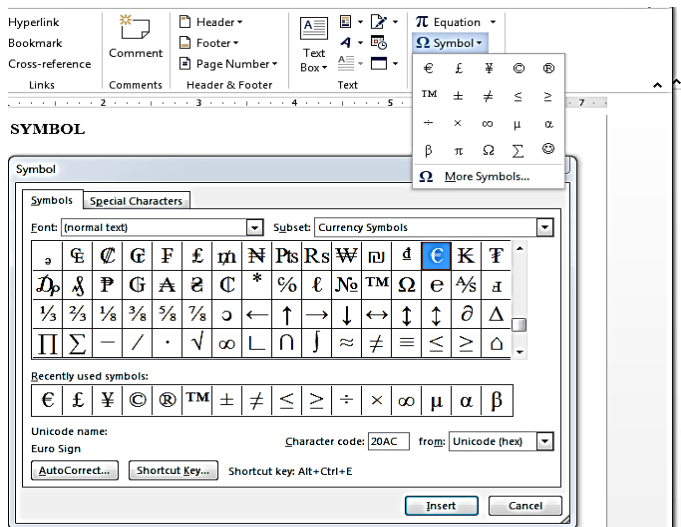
Hyperlink
Bookmark
Cross-reference
Links

Comment
Comments

Header ▾
Footer ▾
Page Number ▾
Header & Footer

Text Box ▾
Text

π Equation ▾
Ω Symbol ▾

| € | £ | ¥ | © | ® |
|---|---|---|---|---|
| ™ | ± | ≠ | ≤ | ≥ |
| ÷ | × | ∞ | µ | α |
| β | π | Ω | ∑ | ☺ |

Ω More Symbols...

SYMBOL

Symbol

Symbols | Special Characters

Font: (normal text)
Subset: Currency Symbols

| ₔ | ₠ | ₡ | ₢ | ₣ | ₤ | ₥ | ₦ | ₧ | ₨ | ₩ | ₪ | ₫ | € | ₭ | ₮ |
|---|---|---|---|---|---|---|---|---|---|---|---|---|---|---|---|
| ₯ | ₰ | ₱ | ₲ | ₳ | ₴ | ₵ | * | % | ℓ | № | ™ | Ω | ℮ | ⅍ | ⅎ |
| ⅓ | ⅔ | ⅛ | ⅜ | ⅝ | ⅞ | ↄ | ← | ↑ | → | ↓ | ↔ | ↕ | ↨ | ∂ | ∆ |
| ∏ | ∑ | − | ∕ | ∙ | √ | ∞ | ∟ | ∩ | ∫ | ≈ | ≠ | ≡ | ≤ | ≥ | ⌂ |

Recently used symbols:

| € | £ | ¥ | © | ® | ™ | ± | ≠ | ≤ | ≥ | ÷ | × | ∞ | µ | α | β |
|---|---|---|---|---|---|---|---|---|---|---|---|---|---|---|---|

Unicode name:
Euro Sign

Character code: 20AC from: Unicode (hex)

AutoCorrect... Shortcut Key... Shortcut key: Alt+Ctrl+E

Insert Cancel